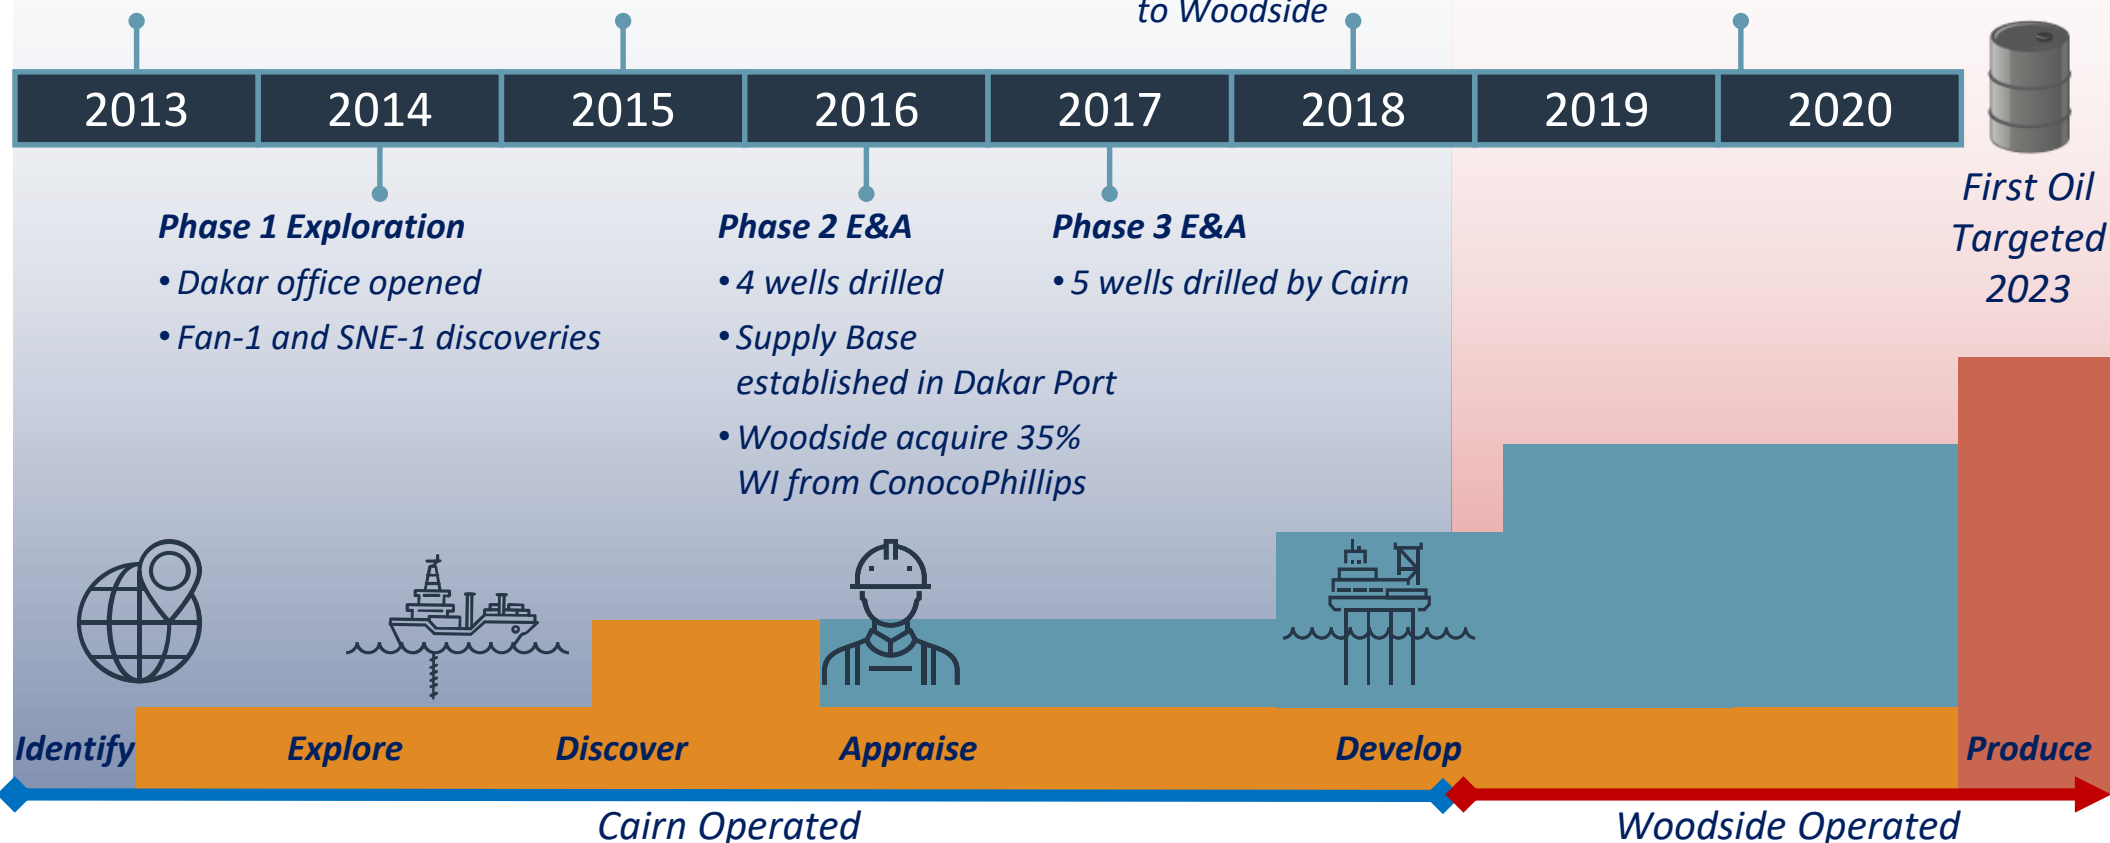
to Woodside

2013 2014 2015 2016 2017 2018 2019 2020

First Oil Targeted 2023

Phase 1 Exploration
• Dakar office opened
• Fan-1 and SNE-1 discoveries

Phase 2 E&A
• 4 wells drilled
• Supply Base established in Dakar Port
• Woodside acquire 35% WI from ConocoPhillips

Phase 3 E&A
• 5 wells drilled by Cairn

Identify Explore Discover Appraise Develop Produce

Cairn Operated

Woodside Operated